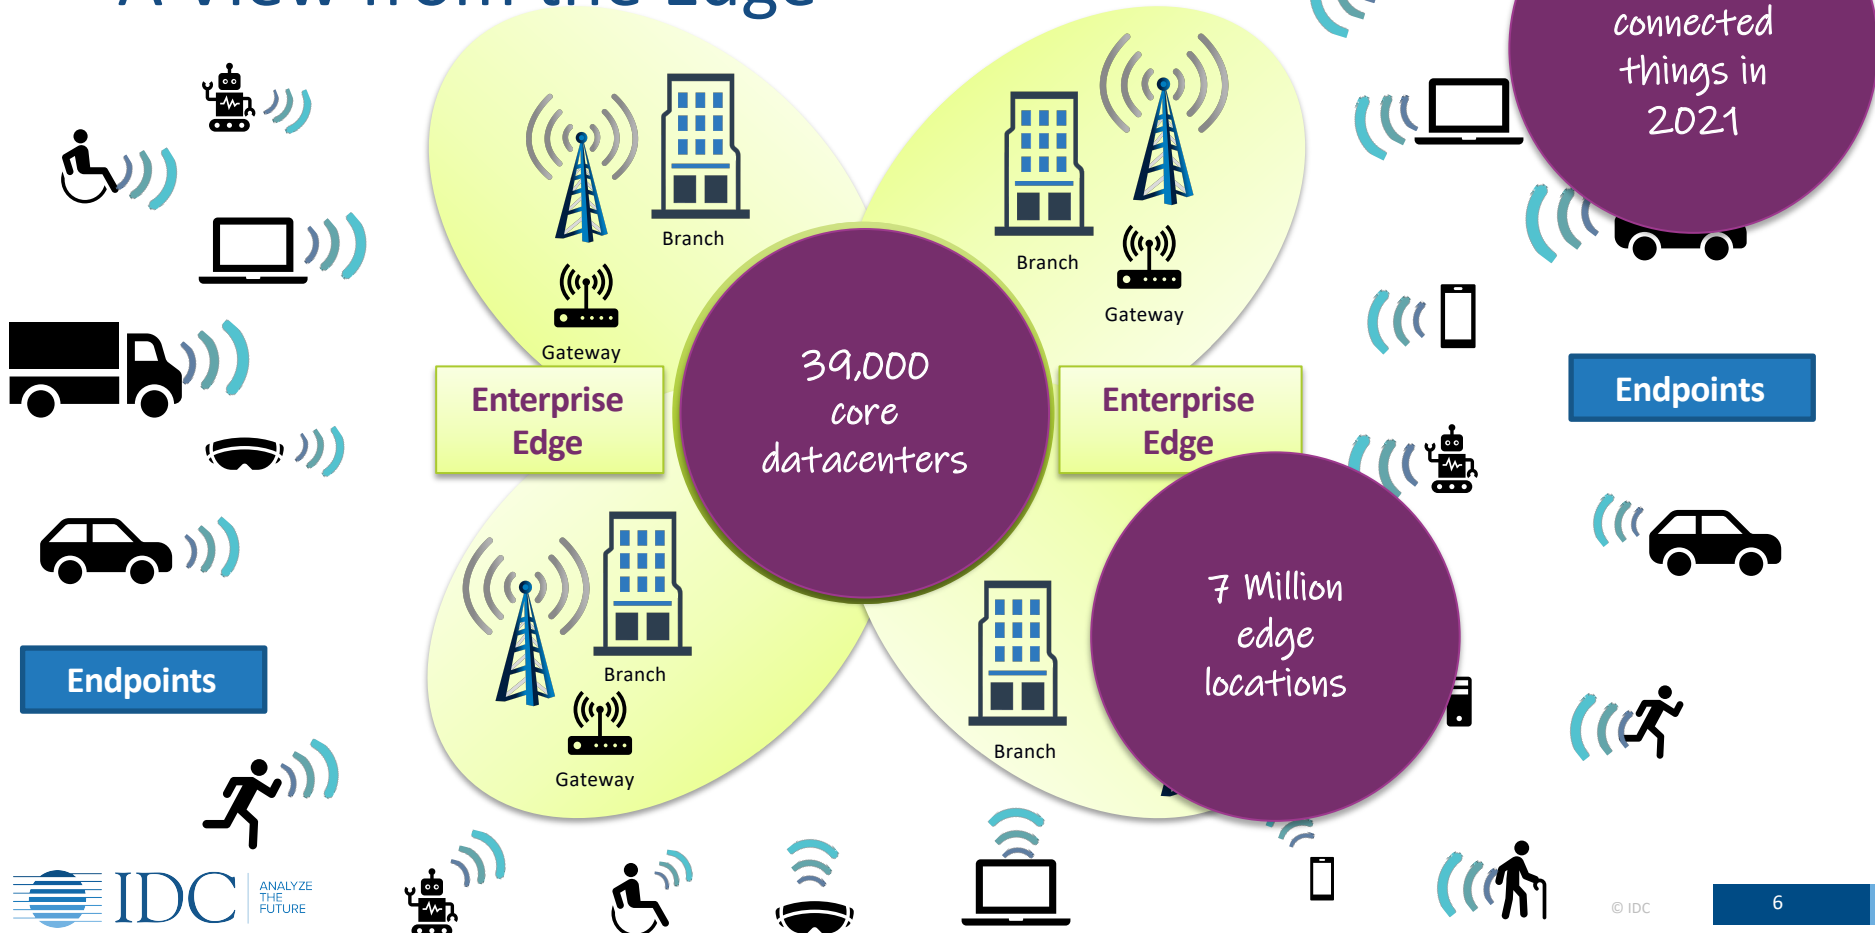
A View from the Edge

connected things in 2021

Branch

Gateway

Branch

Gateway

Enterprise Edge

39,000 core datacenters

Enterprise Edge

Endpoints

Branch

Gateway

Branch

7 Million edge locations

Endpoints

IDC ANALYZE THE FUTURE

© IDC

6